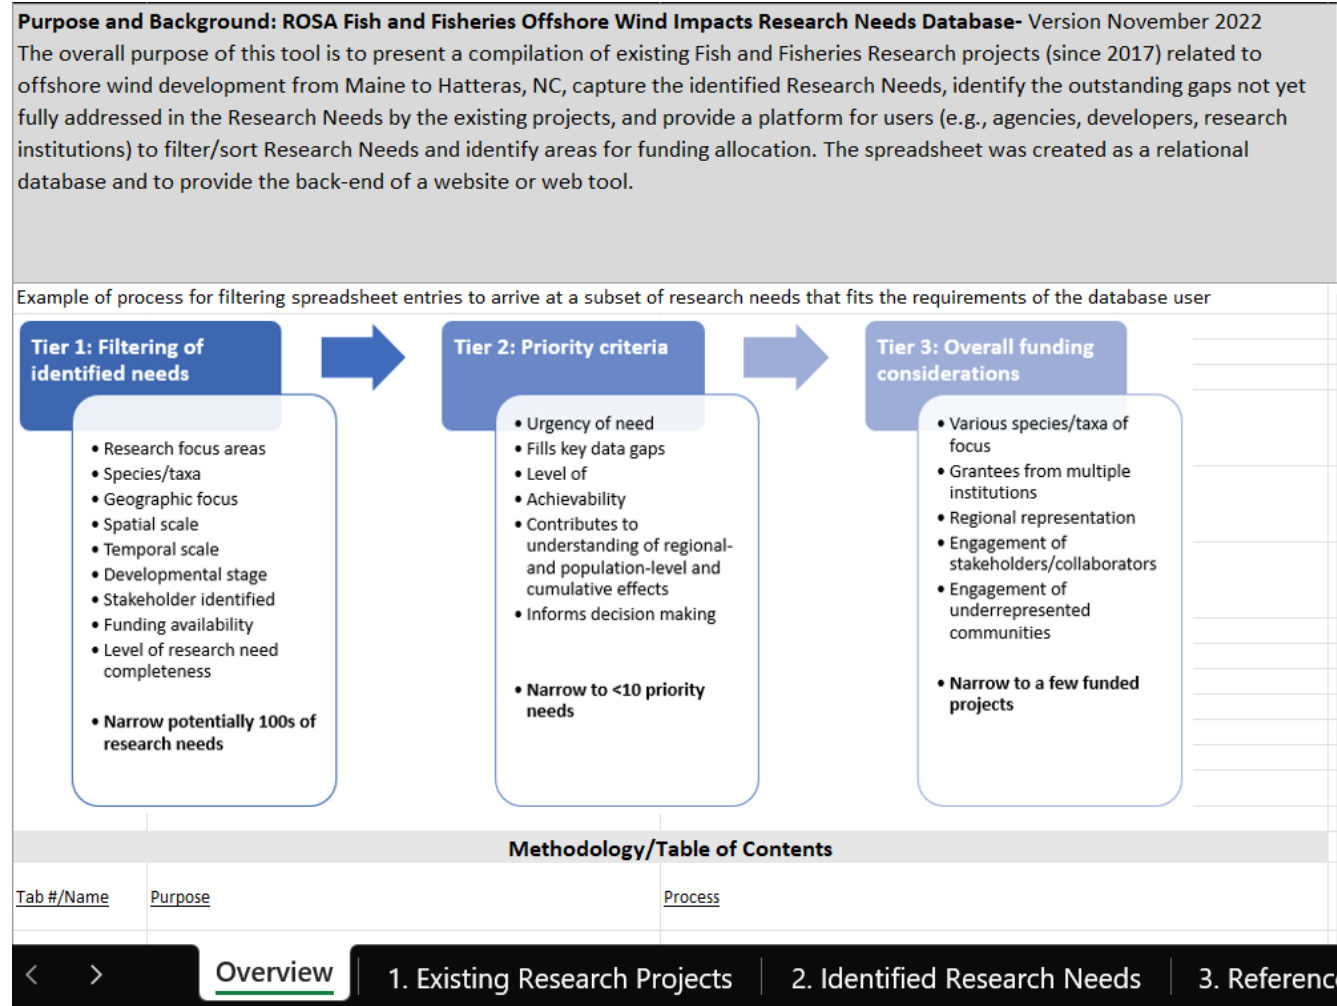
**Purpose and Background: ROSA Fish and Fisheries Offshore Wind Impacts Research Needs Database-** Version November 2022
The overall purpose of this tool is to present a compilation of existing Fish and Fisheries Research projects (since 2017) related to offshore wind development from Maine to Hatteras, NC, capture the identified Research Needs, identify the outstanding gaps not yet fully addressed in the Research Needs by the existing projects, and provide a platform for users (e.g., agencies, developers, research institutions) to filter/sort Research Needs and identify areas for funding allocation. The spreadsheet was created as a relational database and to provide the back-end of a website or web tool.

Example of process for filtering spreadsheet entries to arrive at a subset of research needs that fits the requirements of the database user

Tier 1: Filtering of identified needs

- Research focus areas
- Species/taxa
- Geographic focus
- Spatial scale
- Temporal scale
- Developmental stage
- Stakeholder identified
- Funding availability
- Level of research need completeness

- **Narrow potentially 100s of research needs**

Tier 2: Priority criteria

- Urgency of need
- Fills key data gaps
- Level of
- Achievability
- Contributes to understanding of regional- and population-level and cumulative effects
- Informs decision making

- **Narrow to <10 priority needs**

Tier 3: Overall funding considerations

- Various species/taxa of focus
- Grantees from multiple institutions
- Regional representation
- Engagement of stakeholders/collaborators
- Engagement of underrepresented communities

- **Narrow to a few funded projects**

**Methodology/Table of Contents**

Tab #/Name | Purpose | Process

< > Overview | 1. Existing Research Projects | 2. Identified Research Needs | 3. Referenc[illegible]